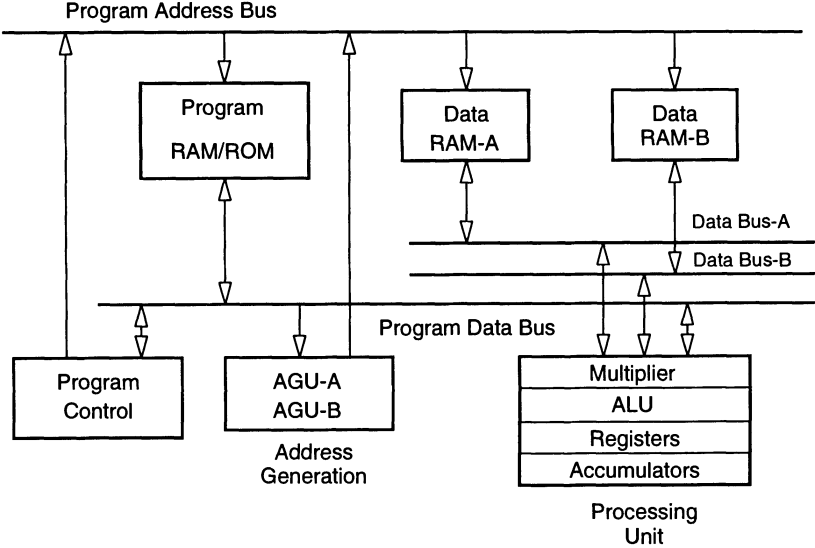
Program Address Bus

Program
RAM/ROM

Data
RAM-A

Data
RAM-B

Data Bus-A

Data Bus-B

Program Data Bus

Program
Control

AGU-A
AGU-B

Address
Generation

Multiplier
ALU
Registers
Accumulators

Processing
Unit